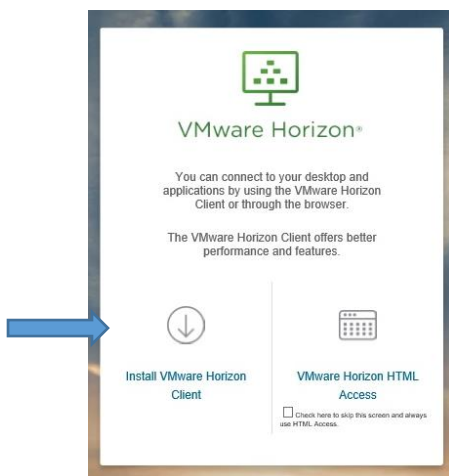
VMware Horizon®

You can connect to your desktop and applications by using the VMware Horizon Client or through the browser.

The VMware Horizon Client offers better performance and features.

Install VMware Horizon Client

VMware Horizon HTML Access

Check here to skip this screen and always use HTML Access.